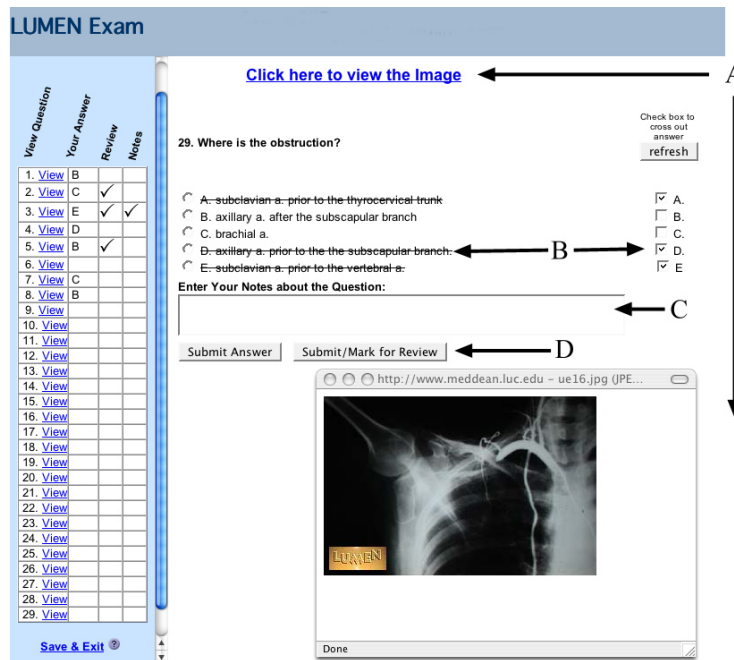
LUMEN Exam

| View Question | Your Answer | Review | Notes |
|---|---|---|---|
| 1. View | B | | |
| 2. View | C | ✓ | |
| 3. View | E | ✓ | ✓ |
| 4. View | D | | |
| 5. View | B | ✓ | |
| 6. View | | | |
| 7. View | C | | |
| 8. View | B | | |
| 9. View | | | |
| 10. View | | | |
| 11. View | | | |
| 12. View | | | |
| 13. View | | | |
| 14. View | | | |
| 15. View | | | |
| 16. View | | | |
| 17. View | | | |
| 18. View | | | |
| 19. View | | | |
| 20. View | | | |
| 21. View | | | |
| 22. View | | | |
| 23. View | | | |
| 24. View | | | |
| 25. View | | | |
| 26. View | | | |
| 27. View | | | |
| 28. View | | | |
| 29. View | | | |

Save & Exit ?

Click here to view the Image

A

Check box to cross out answer

refresh

29. Where is the obstruction?

A. subclavian a. prior to the thyrocervical trunk
B. axillary a. after the subscapular branch
C. brachial a.
D. axillary a. prior to the the subscapular branch.
E. subclavian a. prior to the vertebral a.

A.
B.
C.
D.
E

B

Enter Your Notes about the Question:

C

Submit Answer Submit/Mark for Review

D

http://www.meddean.luc.edu - ue16.jpg (JPE...

LUMEN

Done